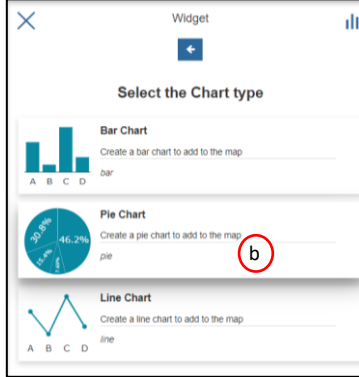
Widget

Select the Chart type

A B C D

Bar Chart

Create a bar chart to add to the map

bar

30.8%
46.2%
15.4%
7.6%

Pie Chart

Create a pie chart to add to the map

pie

b

A B C D

Line Chart

Create a line chart to add to the map

line